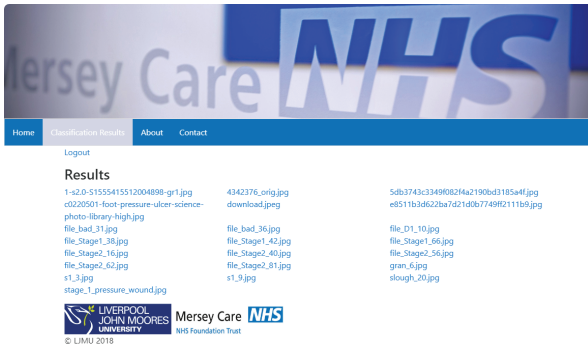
ersey Care NHS

Home | Classification Results | About | Contact

Logout

Results

1-s2.0-S1555415512004898-gr1.jpg
c0220501-foot-pressure-ulcer-science-photo-library-high.jpg
file_bad_31.jpg
file_Stage1_38.jpg
file_Stage2_16.jpg
file_Stage2_62.jpg
s1_3.jpg
stage_1_pressure_wound.jpg

4342376_orig.jpg
download.jpeg
file_bad_36.jpg
file_Stage1_42.jpg
file_Stage2_40.jpg
file_Stage2_81.jpg
s1_9.jpg

5db3743c3349f082f4a2190bd3185a4f.jpg
e8511b3d622ba7d21d0b7749ff2111b9.jpg
file_D1_10.jpg
file_Stage1_66.jpg
file_Stage2_56.jpg
gran_6.jpg
slough_20.jpg

LIVERPOOL JOHN MOORES UNIVERSITY

Mersey Care NHS
NHS Foundation Trust

© LJMU 2018